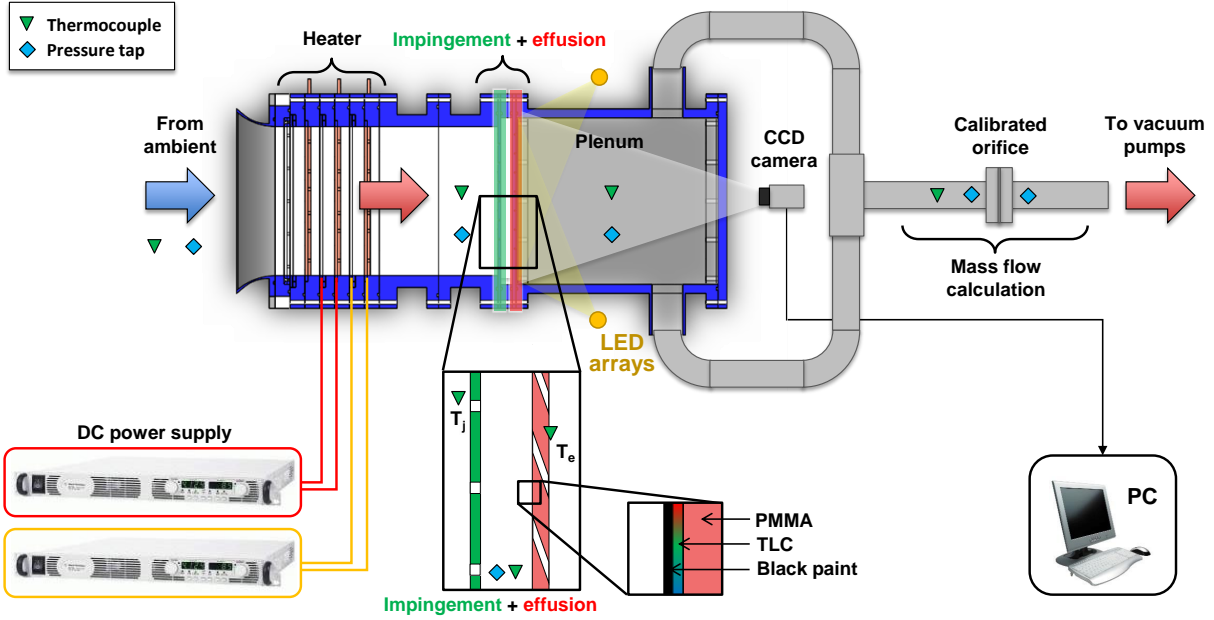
Thermocouple
Pressure tap

Heater

Impingement + effusion

From ambient

Plenum

CCD camera

Calibrated orifice

To vacuum pumps

Mass flow calculation

LED arrays

$T_j$

$T_e$

DC power supply

PMMA
TLC
Black paint

PC

Impingement + effusion